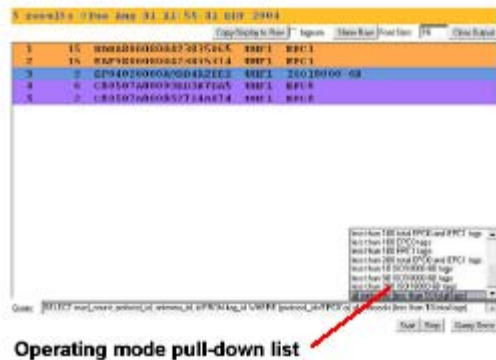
5 results (Tue Aug 31 11:55:31 GMT 2004)

Copy Display to Row | Ingress | Show Row | Font Size: 10 | Clear Output

| 1 | 15 | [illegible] | MHF1 | EPC1 |
|---|---|---|---|---|
| 2 | 16 | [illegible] | MHF1 | EPC1 |
| 3 | 2 | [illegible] | MHF1 | ISO18000-6B |
| 4 | 6 | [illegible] | MHF1 | EPC0 |
| 5 | 2 | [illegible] | MHF1 | EPC0 |

less than 100 total EPC0 and EPC1 tags
less than 100 EPC0 tags
less than 100 EPC1 tags
less than 200 total EPC0 and EPC1 tags
less than 10 ISO18000-6B tags
less than 50 ISO18000-6B tags
less than 100 ISO18000-6B tags
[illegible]

Query: SELECT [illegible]

Start | Stop | Query Store

Operating mode pull-down list